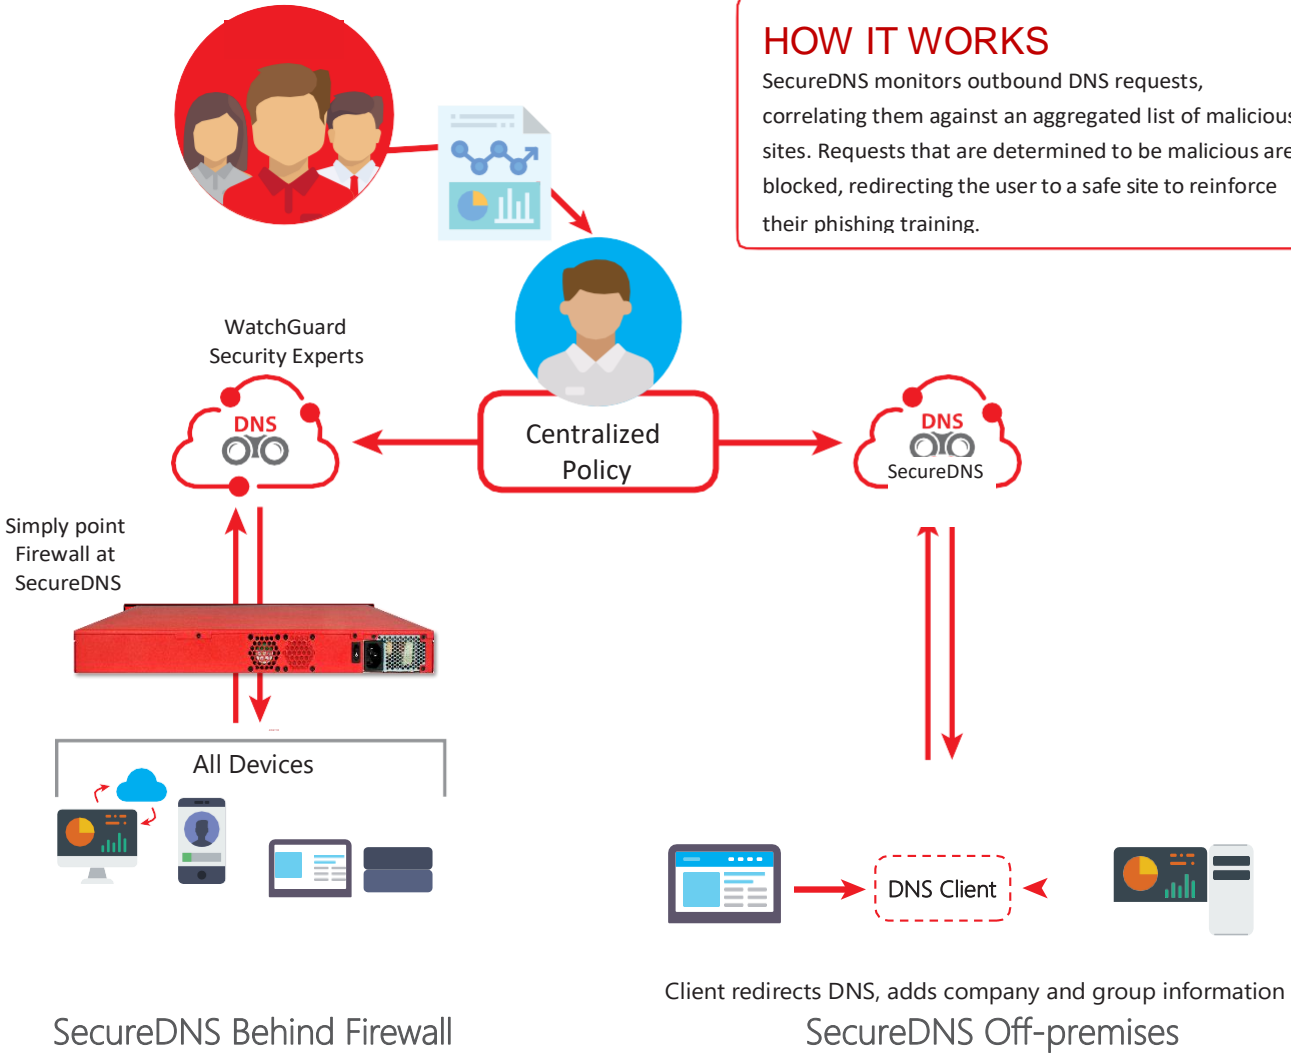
HOW IT WORKS
SecureDNS monitors outbound DNS requests, correlating them against an aggregated list of maliciou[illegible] sites. Requests that are determined to be malicious are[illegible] blocked, redirecting the user to a safe site to reinforce their phishing training.

WatchGuard Security Experts

DNS

Centralized Policy

DNS
SecureDNS

Simply point Firewall at SecureDNS

All Devices

DNS Client

Client redirects DNS, adds company and group information

SecureDNS Behind Firewall

SecureDNS Off-premises